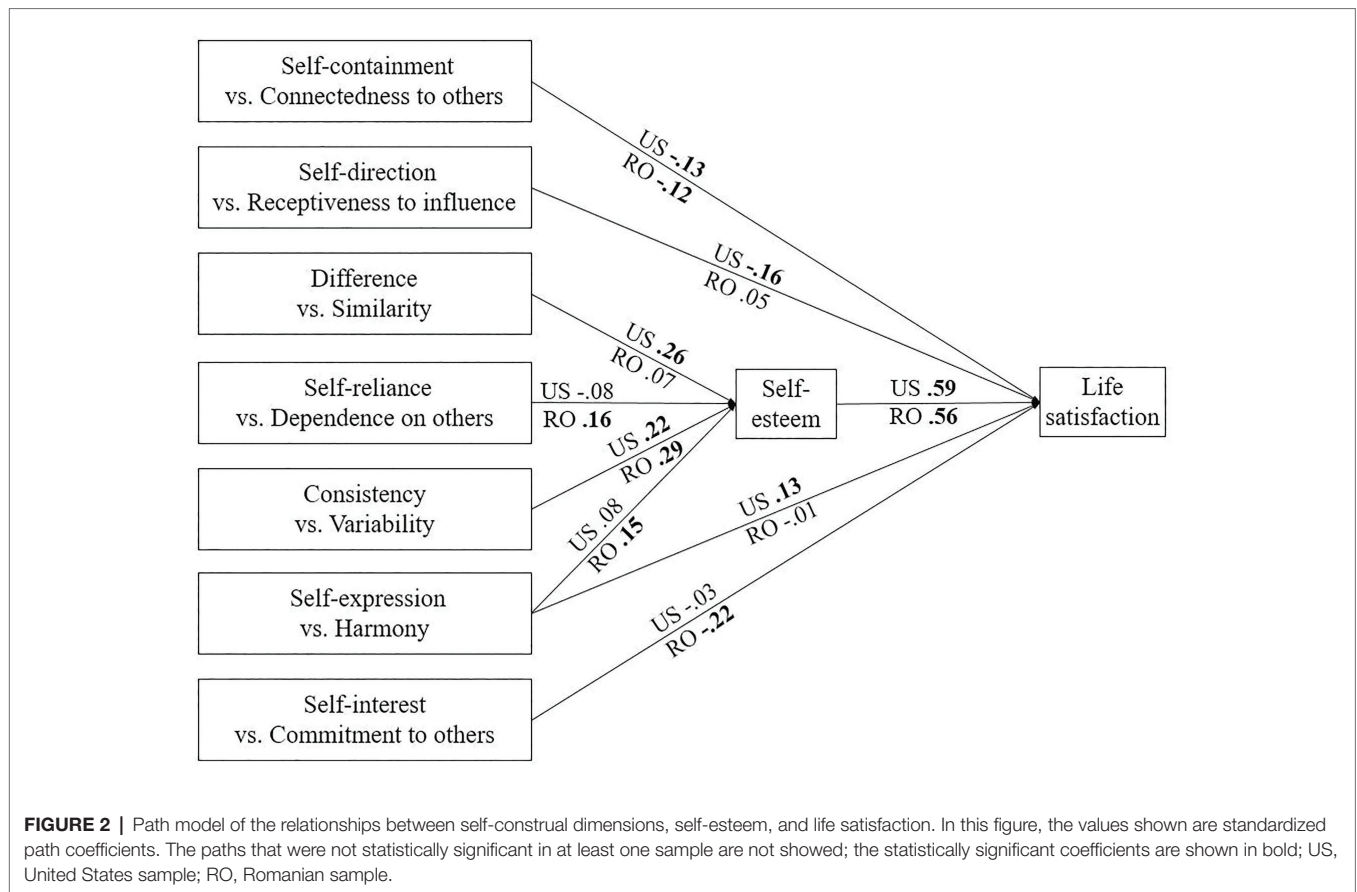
Self-containment vs. Connectedness to others

Self-direction vs. Receptiveness to influence

Difference vs. Similarity

Self-reliance vs. Dependence on others

Consistency vs. Variability

Self-expression vs. Harmony

Self-interest vs. Commitment to others

Self-esteem

Life satisfaction

US **-.13**
RO **-.12**

US **-.16**
RO .05

US **.26**
RO .07

US -.08
RO **.16**

US **.22**
RO **.29**

US .08
RO **.15**

US **.13**
RO -.01

US -.03
RO **-.22**

US **.59**
RO **.56**

**FIGURE 2 |** Path model of the relationships between self-construal dimensions, self-esteem, and life satisfaction. In this figure, the values shown are standardized path coefficients. The paths that were not statistically significant in at least one sample are not showed; the statistically significant coefficients are shown in bold; US, United States sample; RO, Romanian sample.